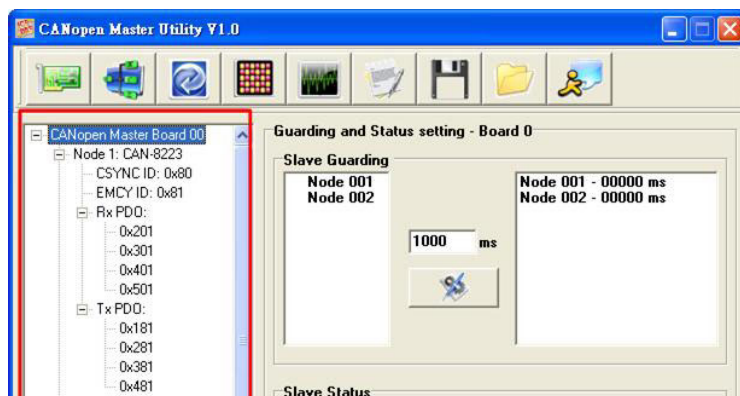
CANopen Master Utility V1.0

CANopen Master Board 00
Node 1: CAN-8223
CSYNC ID: 0x80
EMCY ID: 0x81
Rx PDO:
0x201
0x301
0x401
0x501
Tx PDO:
0x181
0x281
0x381
0x481

Guarding and Status setting - Board 0
Slave Guarding
Node 001
Node 002
1000 ms
Node 001 - 00000 ms
Node 002 - 00000 ms
Slave Status